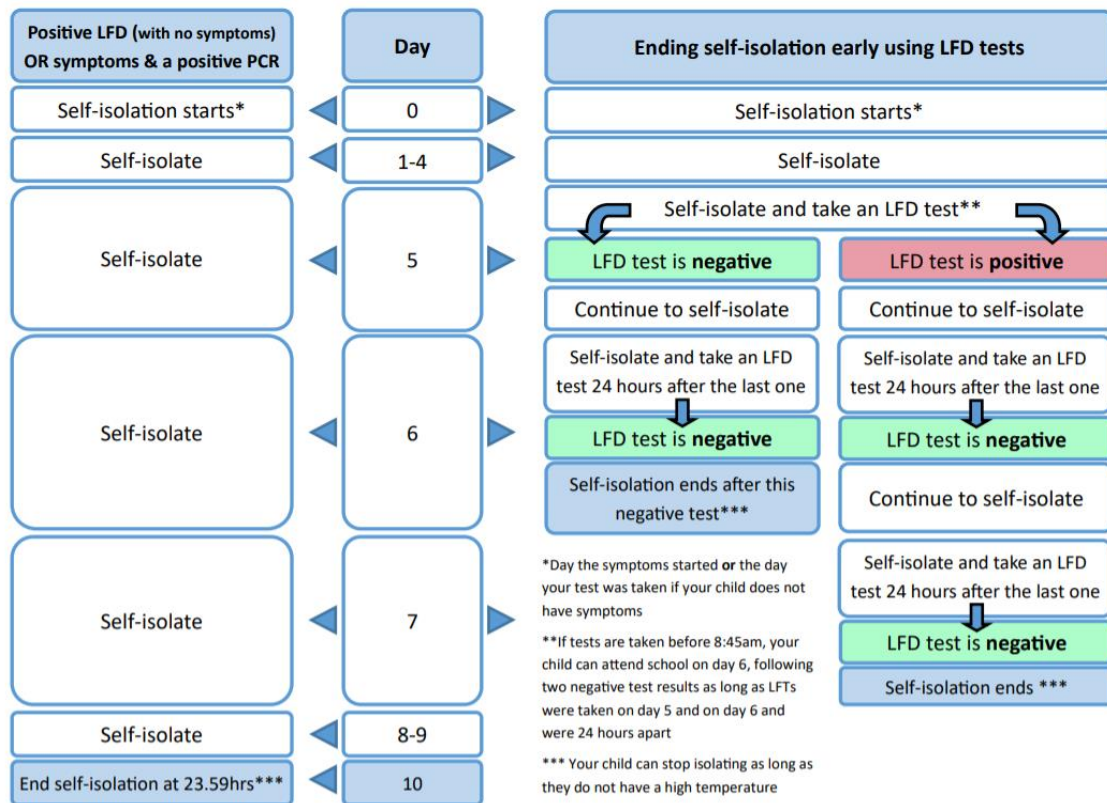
| Positive LFD (with no symptoms) OR symptoms & a positive PCR | Day | Ending self-isolation early using LFD tests |
|---|---|---|
| Self-isolation starts* | 0 | Self-isolation starts* |
| Self-isolate | 1-4 | Self-isolate |
| Self-isolate | 5 | Self-isolate and take an LFD test** |
| Self-isolate | 6 | |
| Self-isolate | 7 | |
| Self-isolate | 8-9 | |
| End self-isolation at 23.59hrs*** | 10 | |

LFD test is **negative**

Continue to self-isolate

Self-isolate and take an LFD test 24 hours after the last one

LFD test is **negative**

Self-isolation ends after this negative test***

LFD test is **positive**

Continue to self-isolate

Self-isolate and take an LFD test 24 hours after the last one

LFD test is **negative**

Continue to self-isolate

Self-isolate and take an LFD test 24 hours after the last one

LFD test is **negative**

Self-isolation ends ***

*Day the symptoms started **or** the day your test was taken if your child does not have symptoms

**If tests are taken before 8:45am, your child can attend school on day 6, following two negative test results as long as LFTs were taken on day 5 and on day 6 and were 24 hours apart

*** Your child can stop isolating as long as they do not have a high temperature